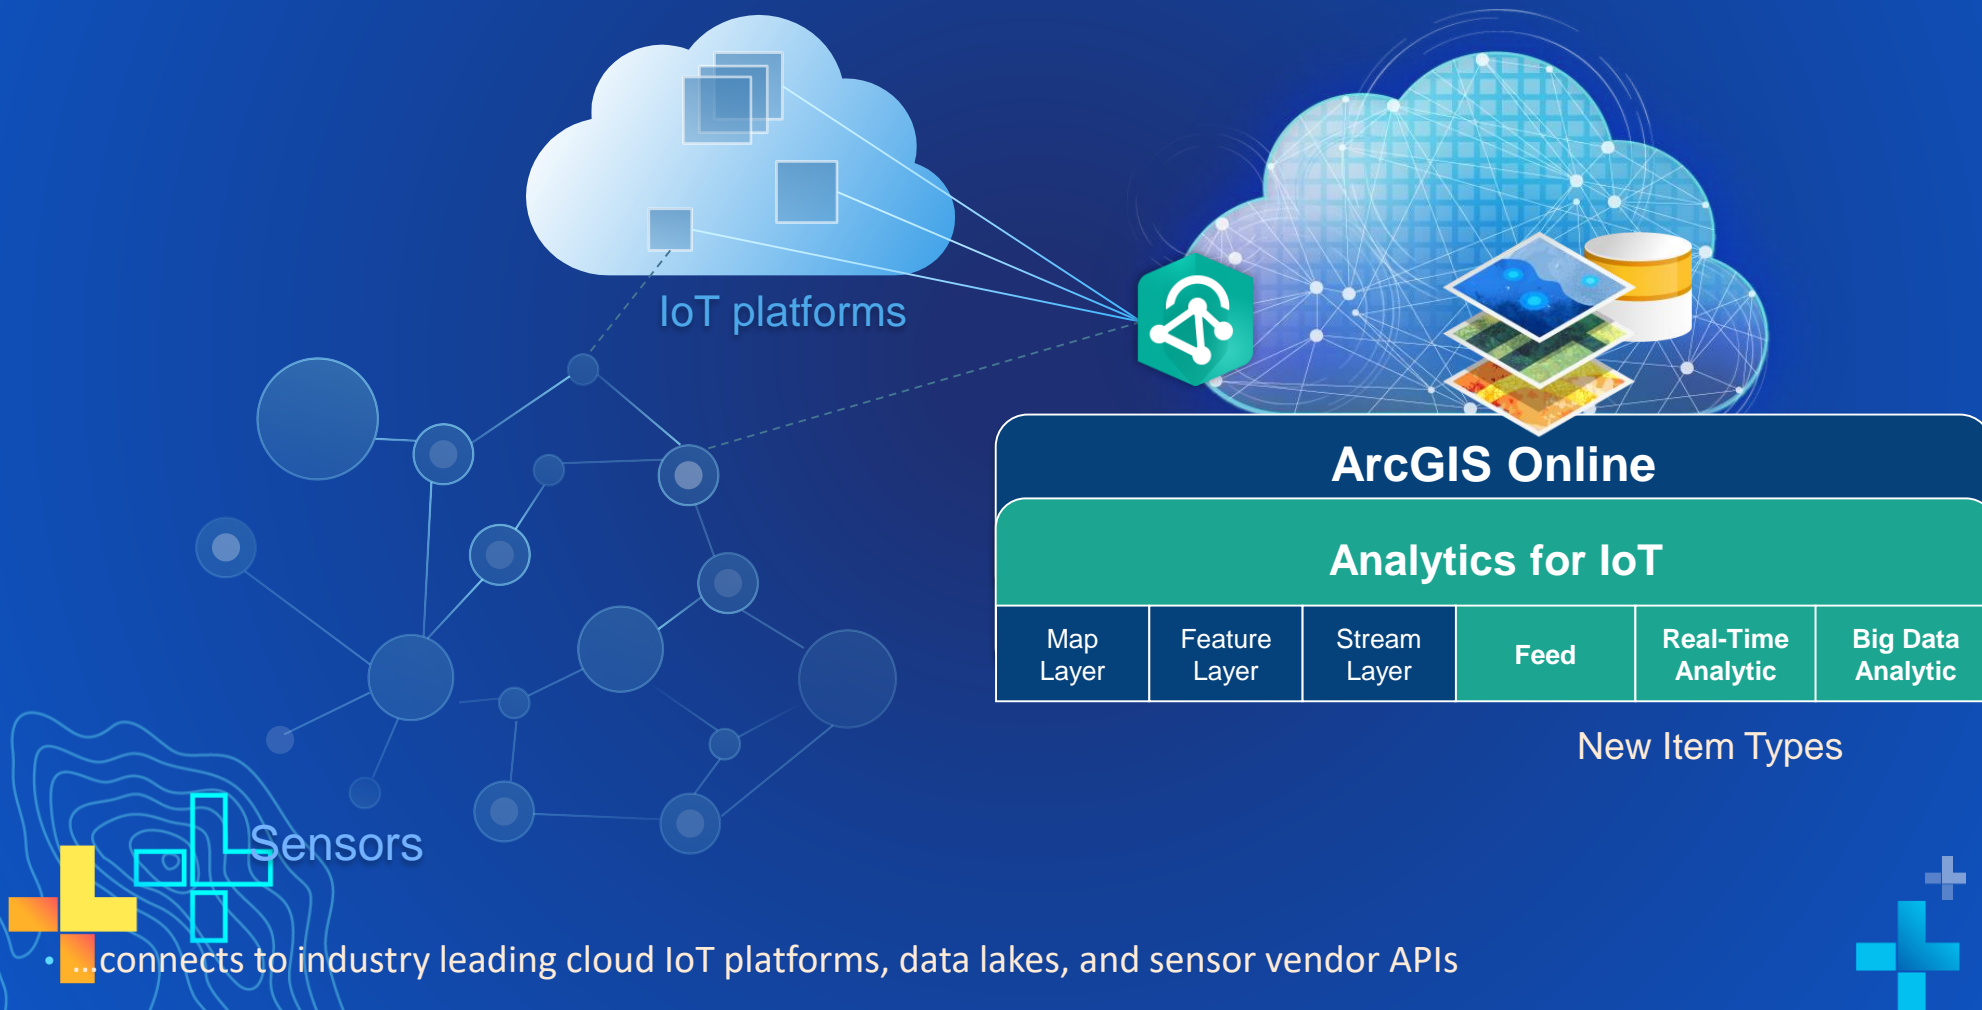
IoT platforms

ArcGIS Online

Analytics for IoT

| Map Layer | Feature Layer | Stream Layer | Feed | Real-Time Analytic | Big Data Analytic |
|---|---|---|---|---|---|

New Item Types

Sensors

• ...connects to industry leading cloud IoT platforms, data lakes, and sensor vendor APIs